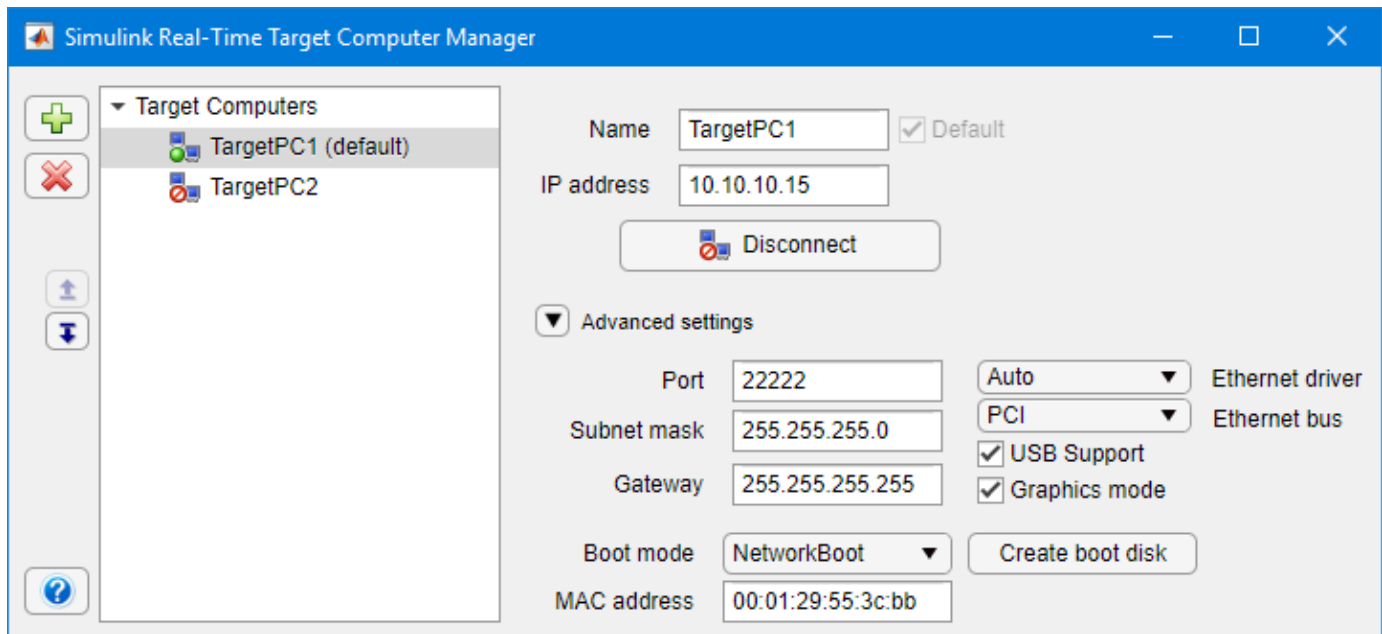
Simulink Real-Time Target Computer Manager

Target Computers
TargetPC1 (default)
TargetPC2

Name TargetPC1 Default
IP address 10.10.10.15
Disconnect

Advanced settings

Port 22222
Subnet mask 255.255.255.0
Gateway 255.255.255.255
Auto Ethernet driver
PCI Ethernet bus
USB Support
Graphics mode

Boot mode NetworkBoot
Create boot disk
MAC address 00:01:29:55:3c:bb